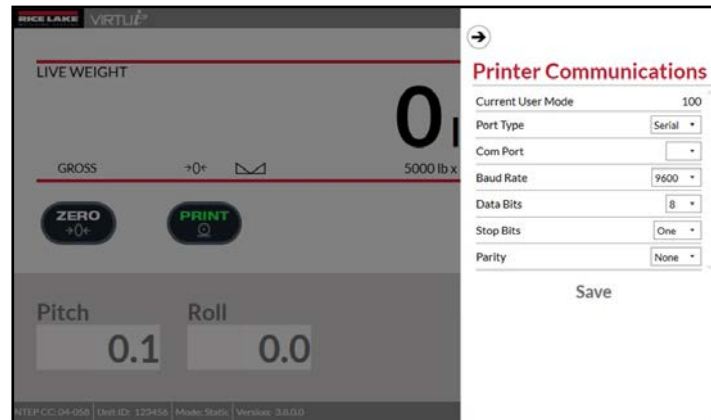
RICE LAKE VIRTUi²

LIVE WEIGHT

0 l

GROSS →0← 5000 lb x

ZERO →0←

PRINT

Pitch Roll

0.1 0.0

NTEP CC: 04-058 | Unit ID: 123456 | Mode: Static | Version: 3.8.0.0

➔

Printer Communications

| | |
|---|---|
| Current User Mode | 100 |
| Port Type | Serial |
| Com Port | |
| Baud Rate | 9600 |
| Data Bits | 8 |
| Stop Bits | One |
| Parity | None |

Save